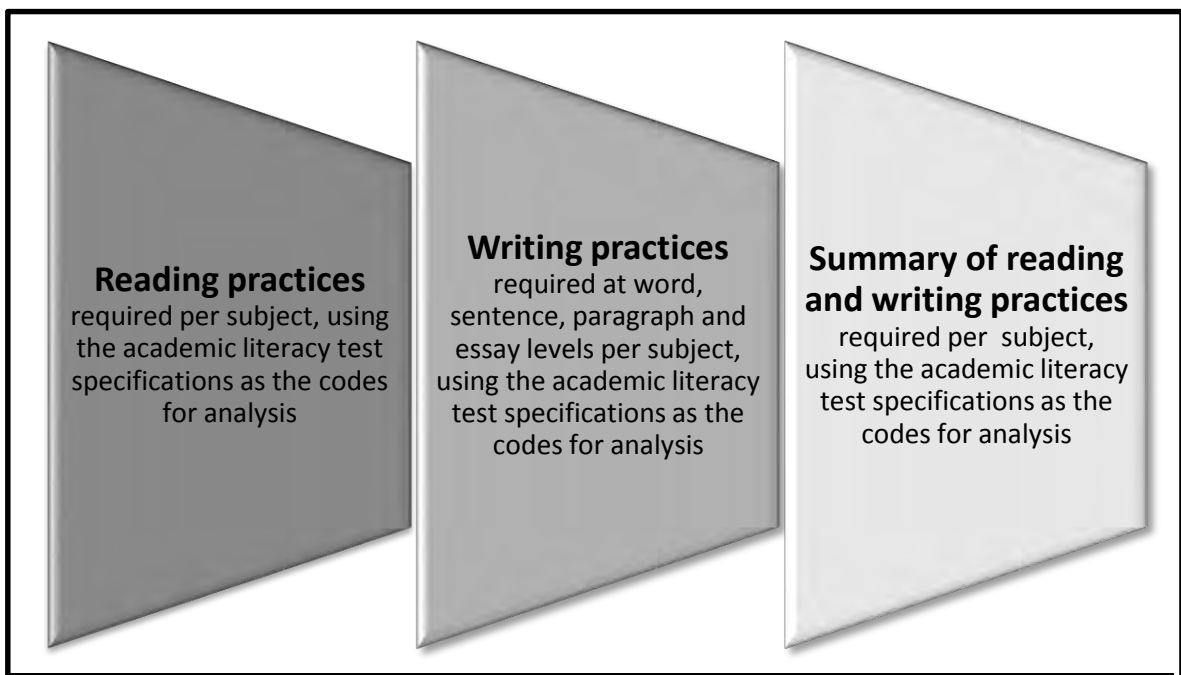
**Reading practices**
required per subject, using the academic literacy test specifications as the codes for analysis

**Writing practices**
required at word, sentence, paragraph and essay levels per subject, using the academic literacy test specifications as the codes for analysis

**Summary of reading and writing practices**
required per subject, using the academic literacy test specifications as the codes for analysis